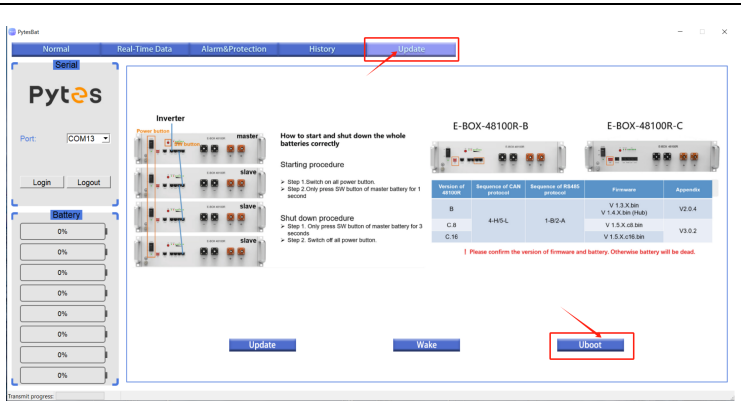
PytesBat

Normal
Real-Time Data
Alarm&Protection
History
Update

Serial

Pytes

Port: COM13

Login
Logout

Battery

0%
0%
0%
0%
0%
0%
0%
0%

Inverter
Power button
SW button
master
slave
slave
slave

How to start and shut down the whole batteries correctly

Starting procedure
➢ Step 1.Switch on all power button.
➢ Step 2.Only press SW button of master battery for 1 second

Shut down procedure
➢ Step 1. Only press SW button of master battery for 3 seconds
➢ Step 2. Switch off all power button.

E-BOX-48100R-B
E-BOX-48100R-C

| Version of 48100R | Sequence of CAN protocol | Sequence of RS485 protocol | Firmware | Appendix |
|---|---|---|---|---|
| B | 4-H/5-L | 1-B/2-A | V 1.3.X.bin V 1.4.X.bin (Hub) | V2.0.4 |
| C.8 | | | V 1.5.X.c8.bin | V3.0.2 |
| C.16 | | | V 1.5.X.c16.bin | |

! Please confirm the version of firmware and battery. Otherwise battery will be dead.

Update
Wake
Uboot

Transmit progress: